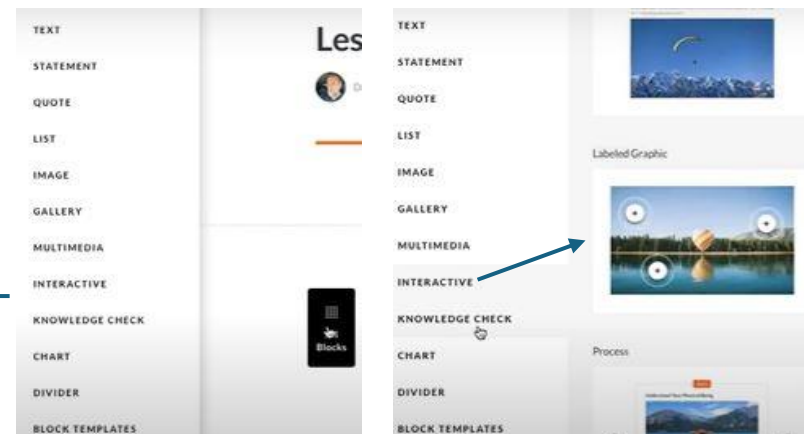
TEXT
STATEMENT
QUOTE
LIST
IMAGE
GALLERY
MULTIMEDIA
INTERACTIVE
KNOWLEDGE CHECK
CHART
DIVIDER
BLOCK TEMPLATES

Les

Blocks

TEXT
STATEMENT
QUOTE
LIST
IMAGE
GALLERY
MULTIMEDIA
INTERACTIVE
KNOWLEDGE CHECK
CHART
DIVIDER
BLOCK TEMPLATES

Labeled Graphic

Process